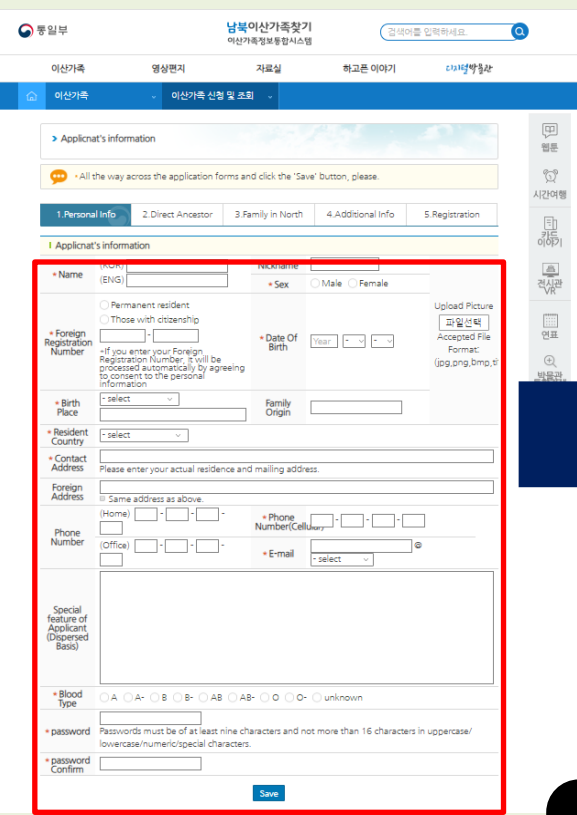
통일부

남북이산가족찾기
이산가족정보통합시스템

검색어를 입력하세요.

이산가족 영상편지 자료실 하고픈 이야기 디지털박물관

이산가족 이산가족 신청 및 조회

> Applicnat's information

• All the way across the application forms and click the 'Save' button, please.

1.Personal Info 2.Direct Ancestor 3.Family in North 4.Additional Info 5.Registration

Applicnat's information

| | | | | |
|---|---|---|---|---|
| * Name | (KOR) (ENG) | Nickname | | Upload Picture 파일선택 Accepted File Format: (jpg,png,bmp,ti |
| | | * Sex | Male Female | |
| * Foreign Registration Number | Permanent resident Those with citizenship - -If you enter your Foreign Registration Number, it will be processed automatically by agreeing to consent to the personal information | * Date Of Birth | Year - - | |
| * Birth Place | - select | Family Origin | | |
| * Resident Country | - select | | | |
| * Contact Address | Please enter your actual residence and mailing address. | | | |
| Foreign Address | Same address as above. | | | |
| Phone Number | (Home) - - - (Office) - - - | * Phone Number(Cellular) | - - - | |
| | | * E-mail | @ - select | |
| Special feature of Applicant (Dispersed Basis) | | | | |
| * Blood Type | A A- B B- AB AB- O O- unknown | | | |
| * password | Passwords must be of at least nine characters and not more than 16 characters in uppercase/ lowercase/numeric/special characters. | | | |
| * password Confirm | | | | |

Save

웹툰
시간여행
카드 이야기
전시관 VR
연표
박물관